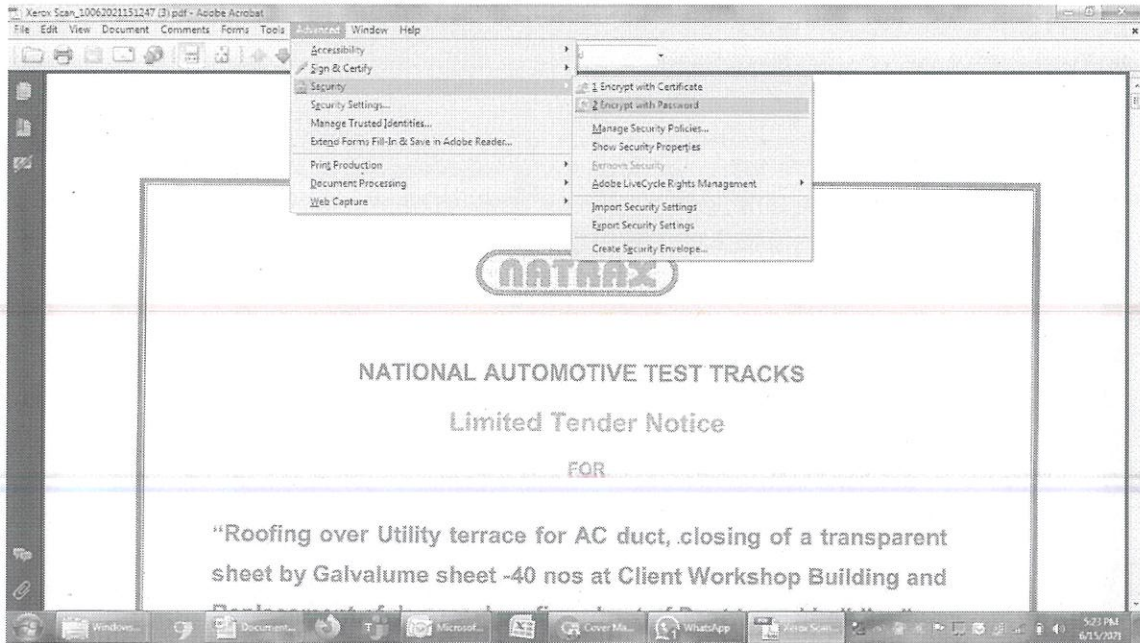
Xerox Scan_10062021151247 (3).pdf - Adobe Acrobat

File Edit View Document Comments Forms Tools Advanced Window Help

Accessibility
Sign & Certify
Security
Security Settings...
Manage Trusted Identities...
Extend Forms Fill-In & Save in Adobe Reader...
Print Production
Document Processing
Web Capture

1 Encrypt with Certificate
2 Encrypt with Password
Manage Security Policies...
Show Security Properties
Remove Security
Adobe LiveCycle Rights Management
Import Security Settings
Export Security Settings
Create Security Envelope...

NATRAX

NATIONAL AUTOMOTIVE TEST TRACKS

Limited Tender Notice

FOR

"Roofing over Utility terrace for AC duct, closing of a transparent sheet by Galvalume sheet -40 nos at Client Workshop Building and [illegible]

Windows... Document... Microsof... Cover Ma... WhatsApp Xerox Scan...

5:23 PM
6/15/2021